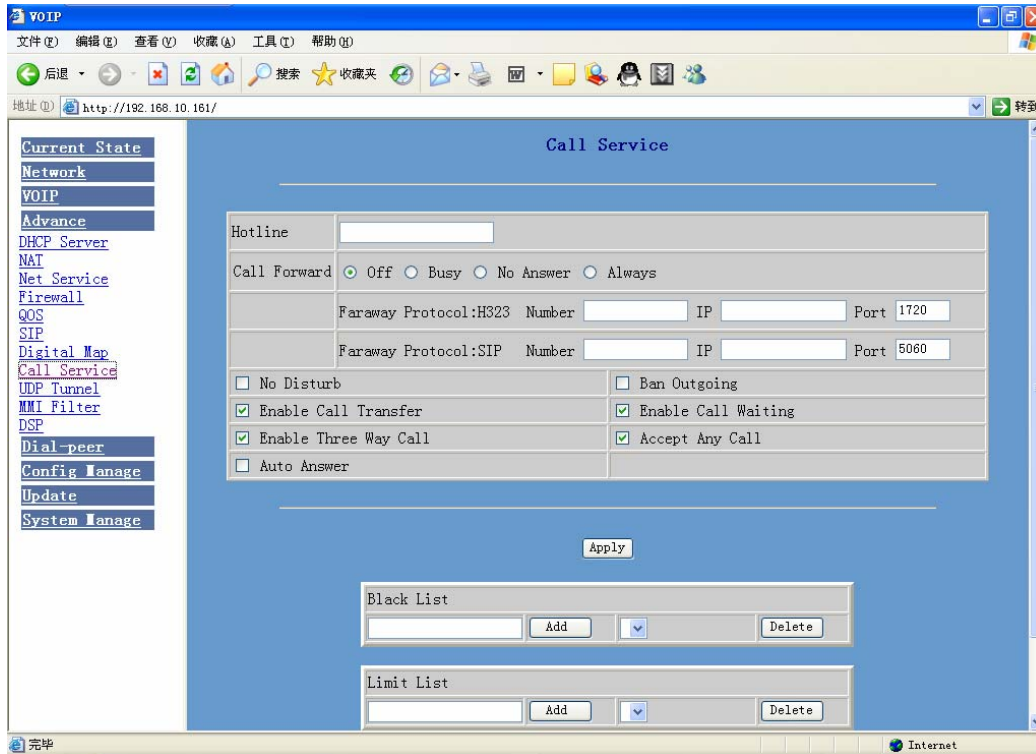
VOIP

文件(F) 编辑(E) 查看(V) 收藏(A) 工具(T) 帮助(H)

后退 搜索 收藏夹

地址(D) http://192.168.10.161/ 转到

Current State
Network
VOIP
Advance
DHCP Server
NAT
Net Service
Firewall
QOS
SIP
Digital Map
Call Service
UDP Tunnel
MMI Filter
DSP
Dial-peer
Config Manage
Update
System Manage

Call Service

| Hotline | |
|---|---|
| Call Forward | Off Busy No Answer Always |
| | Faraway Protocol:H323 Number IP Port 1720 |
| | Faraway Protocol:SIP Number IP Port 5060 |

| | |
|---|---|
| No Disturb | Ban Outgoing |
| Enable Call Transfer | Enable Call Waiting |
| Enable Three Way Call | Accept Any Call |
| Auto Answer | |

Apply

Black List
Add Delete

Limit List
Add Delete

完毕 Internet